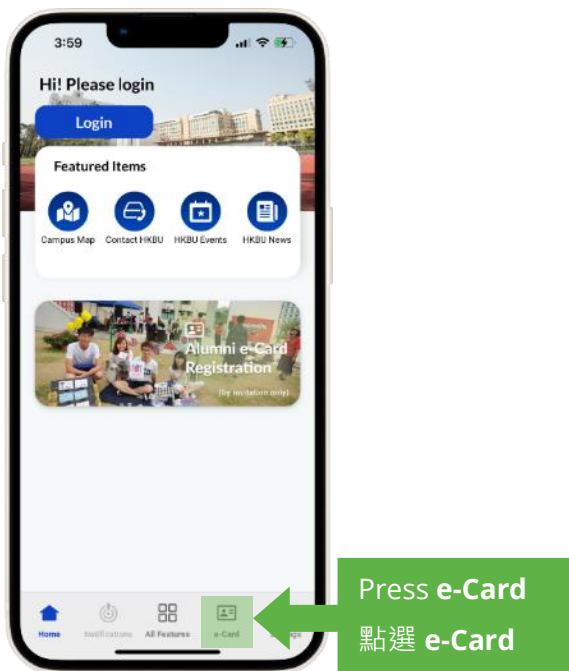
3:59

Hi! Please login

Login

Featured Items

Campus Map
Contact HKBU
HKBU Events
HKBU News

Alumni e-Card Registration
(by invitation only)

Home
Notifications
All Features
e-Card
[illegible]

Press **e-Card**
點選 **e-Card**